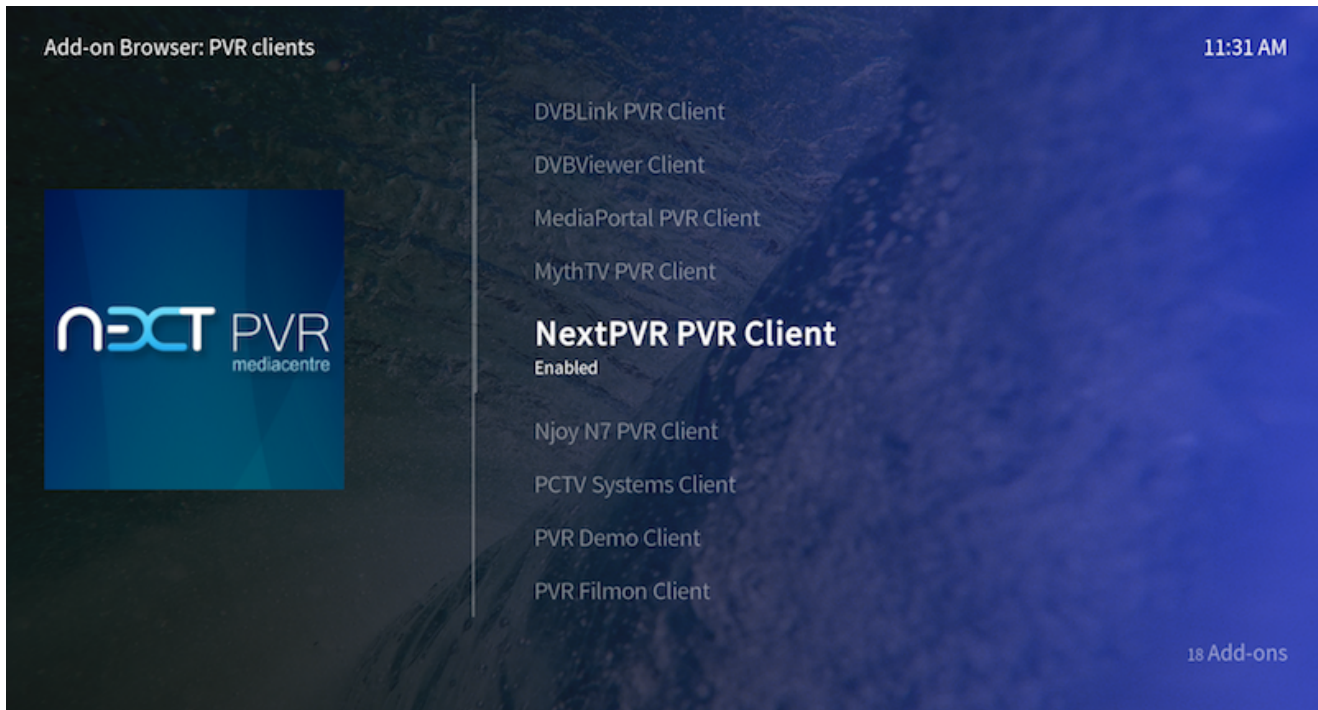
Add-on Browser: PVR clients

11:31 AM

NEXT PVR
mediacentre

DVBLink PVR Client

DVBViewer Client

MediaPortal PVR Client

MythTV PVR Client

NextPVR PVR Client
Enabled

Njoy N7 PVR Client

PCTV Systems Client

PVR Demo Client

PVR Filmon Client

18 Add-ons